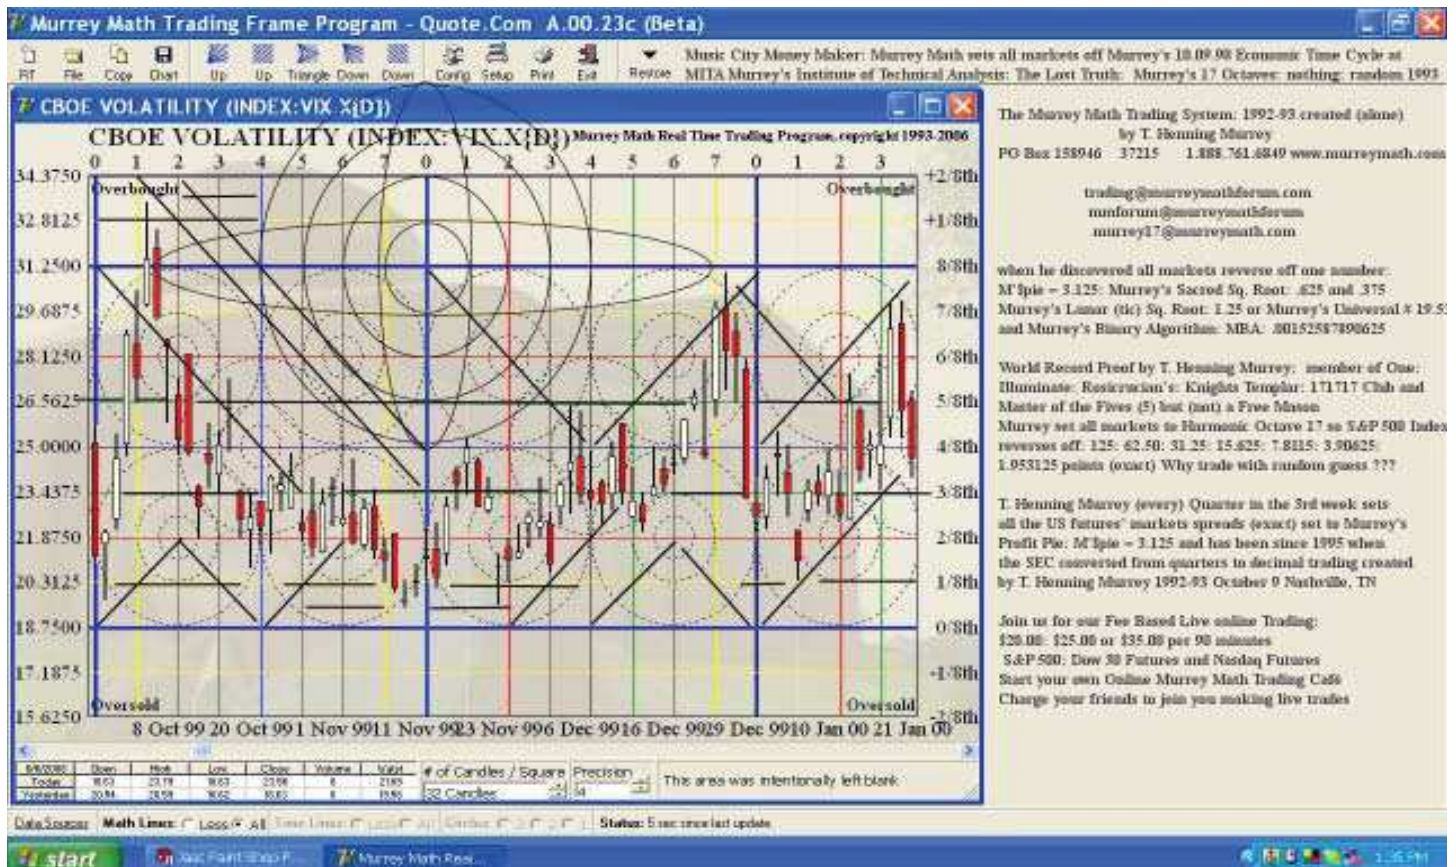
Murrey Math Trading Frame Program - Quote.Com A.00.23c (Beta)

Fit File Copy Chart Up Up Triangle Down Down Config Setup Print Exit Restore

Music City Money Maker: Murrey Math sets all markets off Murrey's 10.09.98 Economic Time Cycle at MITA Murrey's Institute of Technical Analysis: The Last Truth: Murrey's 17 Octaves: nothing: random 1993

CBOE VOLATILITY (INDEX:VIX X{D})

CBOE VOLATILITY (INDEX:VIX.X{D}) Murrey Math Real Time Trading Program, copyright 1993-2006

0 1 2 3 4 5 6 7 0 1 2 3 4 5 6 7 0 1 2 3

34.3750 Overbought Overbought +2/8th
32.8125 +1/8th
31.2500 8/8th
29.6875 7/8th
28.1250 6/8th
26.5625 5/8th
25.0000 4/8th
23.4375 3/8th
21.8750 2/8th
20.3125 1/8th
18.7500 0/8th
17.1875 -1/8th
15.6250 Oversold Oversold -2/8th

8 Oct 99 20 Oct 99 1 Nov 99 11 Nov 99 23 Nov 99 6 Dec 99 16 Dec 99 29 Dec 99 10 Jan 00 21 Jan 00

| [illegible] | Open | High | Low | Close | Volume | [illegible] |
|---|---|---|---|---|---|---|
| Today | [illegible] | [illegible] | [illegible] | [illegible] | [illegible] | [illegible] |
| Yesterday | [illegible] | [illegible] | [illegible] | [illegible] | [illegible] | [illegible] |

# of Candles / Square 32 Candles Precision 4
This area was intentionally left blank

The Murrey Math Trading System: 1992-93 created (alone) by T. Henning Murrey
PO Box 158946 37215 1.888.761.6849 www.murreymath.com

trading@murreymathforum.com
mmforum@murreymathforum
murrey17@murreymath.com

when he discovered all markets reverse off one number: M'Ipie = 3.125: Murrey's Sacred Sq. Root: .625 and .375 Murrey's Lunar (tic) Sq. Root: 1.25 or Murrey's Universal # 19.5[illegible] and Murrey's Binary Algorithm: MBA: .00152587890625

World Record Proof by T. Henning Murrey: member of One: Illuminate: Rosicrucian's: Knights Templar: 171717 Club and Master of the Fives (5) but (not) a Free Mason
Murrey set all markets to Harmonic Octave 17 so S&P 500 Index reverses off: 125: 62.50: 31.25: 15.625: 7.8125: 3.90625: 1.953125 points (exact) Why trade with random guess ???

T. Henning Murrey (every) Quarter in the 3rd week sets all the US futures' markets spreads (exact) set to Murrey's Profit Pie: M'Ipie = 3.125 and has been since 1995 when the SEC converted from quarters to decimal trading created by T. Henning Murrey 1992-93 October 9 Nashville, TN

Join us for our Fee Based Live online Trading: $20.00: $25.00 or $35.00 per 90 minutes
S&P 500: Dow 30 Futures and Nasdaq Futures
Start your own Online Murrey Math Trading Cafe
Charge your friends to join you making live trades

Data Source Math Lines: Loss All Time Lines: Status: 5 sec since last update

start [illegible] Paint Shop P... Murrey Math Real... 1:36 PM